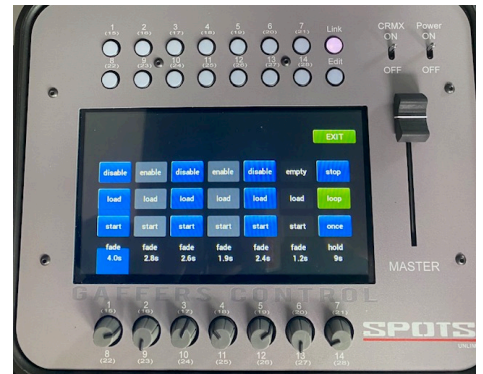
1 (15) 2 (16) 3 (17) 4 (18) 5 (19) 6 (20) 7 (21) Link
8 (22) 9 (23) 10 (24) 11 (25) 12 (26) 13 (27) 14 (28) Edit

CRMX ON OFF
Power ON OFF

EXIT

| disable | enable | disable | enable | disable | empty | stop |
|---|---|---|---|---|---|---|
| load | load | load | load | load | load | loop |
| start | start | start | start | start | start | once |
| fade 4.0s | fade 2.8s | fade 2.6s | fade 1.9s | fade 2.4s | fade 1.2s | hold 9s |

MASTER

GAFFERS CONTROL

1 (15) 2 (16) 3 (17) 4 (18) 5 (19) 6 (20) 7 (21)
8 (22) 9 (23) 10 (24) 11 (25) 12 (26) 13 (27) 14 (28)

SPOTS